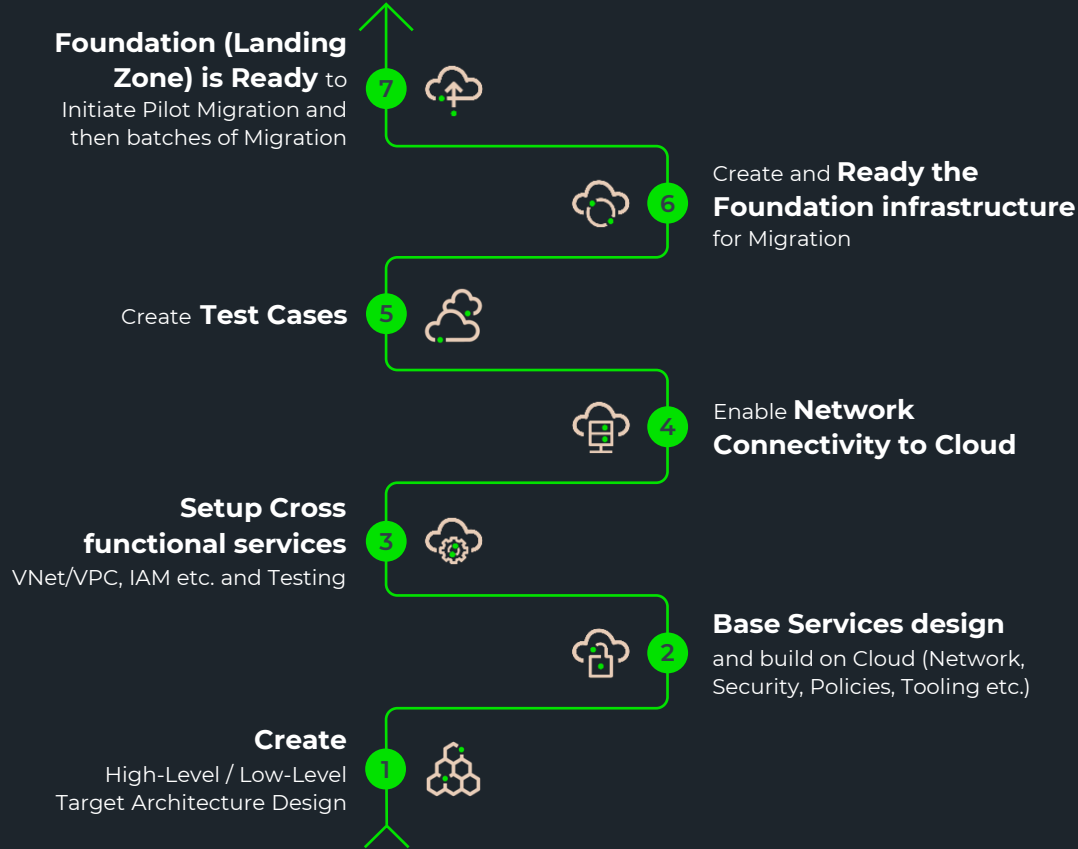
Foundation (Landing Zone) is Ready to Initiate Pilot Migration and then batches of Migration

7

Create and Ready the Foundation infrastructure for Migration

6

Create Test Cases

5

Enable Network Connectivity to Cloud

4

Setup Cross functional services VNet/VPC, IAM etc. and Testing

3

Base Services design and build on Cloud (Network, Security, Policies, Tooling etc.)

2

Create High-Level / Low-Level Target Architecture Design

1